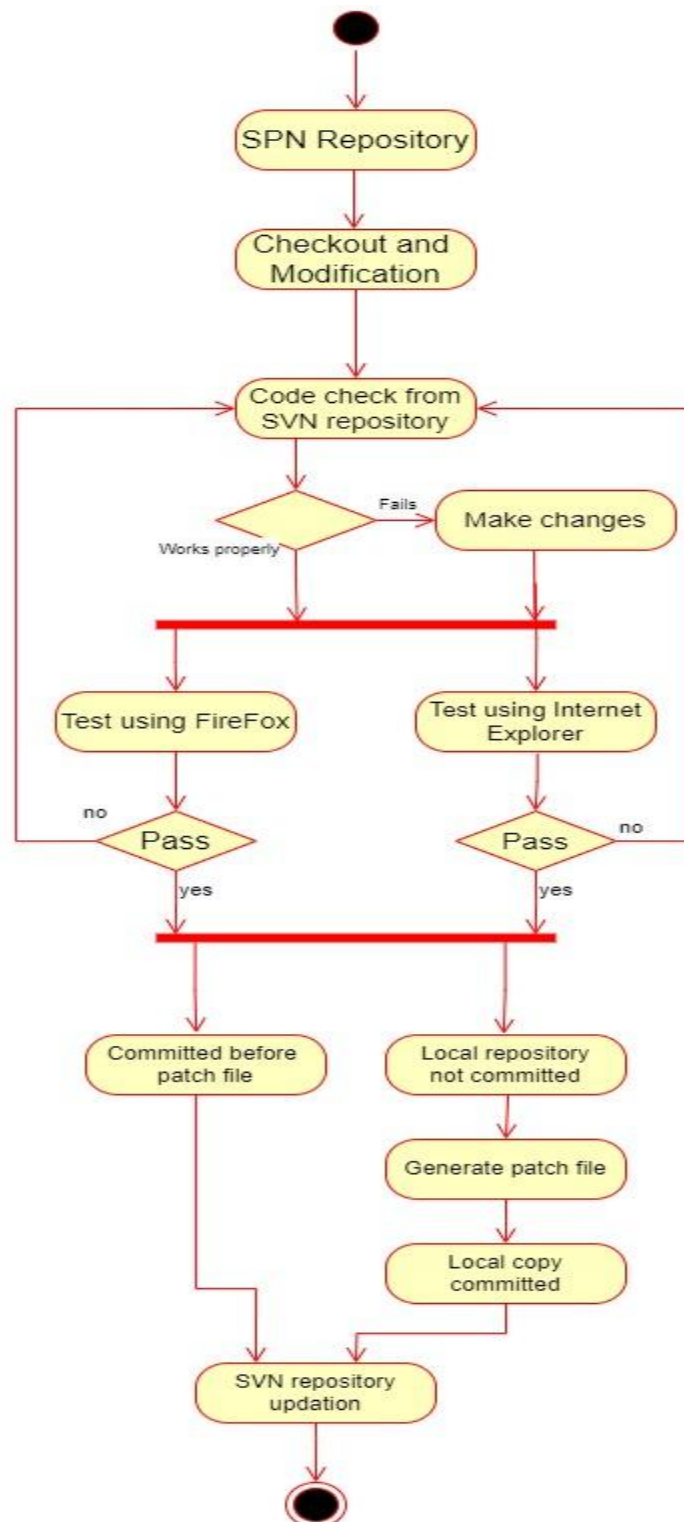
SPN Repository

Checkout and Modification

Code check from SVN repository

Fails

Make changes

Works properly

Test using FireFox

Test using Internet Explorer

no

Pass

Pass

no

yes

yes

Committed before patch file

Local repository not committed

Generate patch file

Local copy committed

SVN repository updation